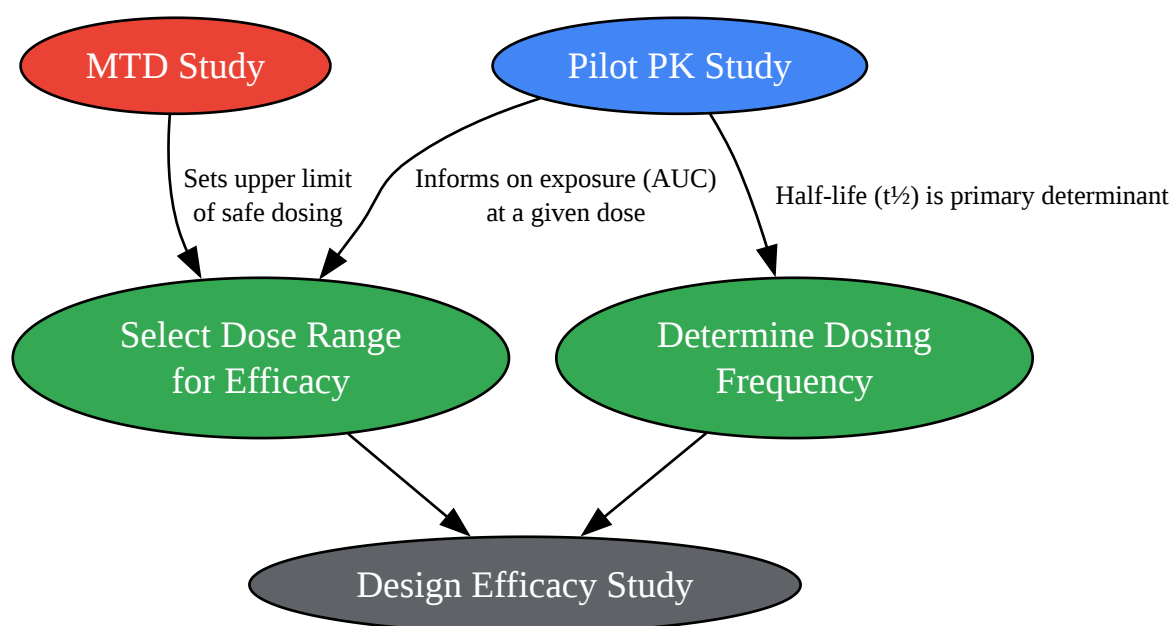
MTD Study

Pilot PK Study

Sets upper limit of safe dosing

Informs on exposure (AUC) at a given dose

Half-life (t½) is primary determinant

Select Dose Range for Efficacy

Determine Dosing Frequency

Design Efficacy Study